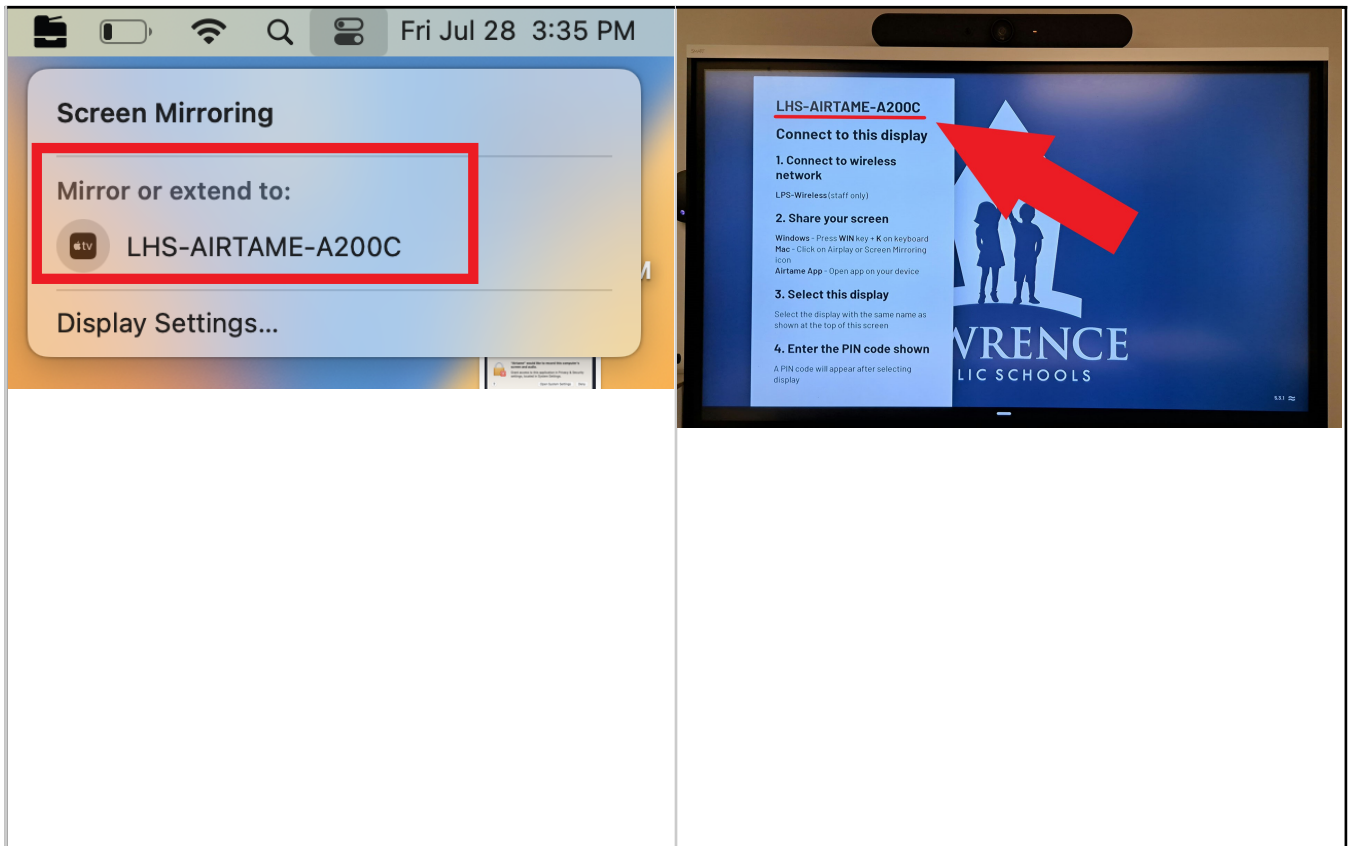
Fri Jul 28 3:35 PM

Screen Mirroring

Mirror or extend to:

tv LHS-AIRTAME-A200C

Display Settings...

LHS-AIRTAME-A200C

Connect to this display

1. Connect to wireless network

LPS-Wireless (staff only)

2. Share your screen

Windows - Press WIN key + K on keyboard
Mac - Click on Airplay or Screen Mirroring icon
Airtame App - Open app on your device

3. Select this display

Select the display with the same name as shown at the top of this screen

4. Enter the PIN code shown

A PIN code will appear after selecting display

WRENCE
LIC SCHOOLS

5.3.1